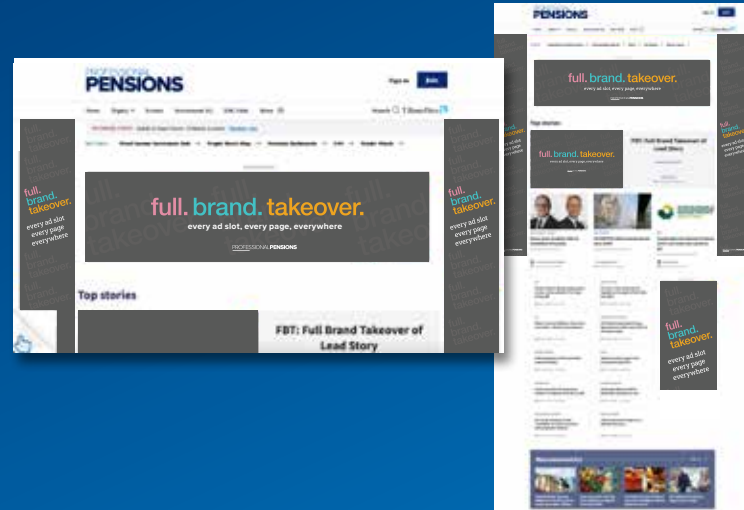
PROFESSIONAL PENSIONS

Sign in

Join

Search

full. brand. takeover.
every ad slot every page everywhere

full. brand. takeover.
every ad slot, every page, everywhere
PROFESSIONAL PENSIONS

full. brand. takeover.
every ad slot every page everywhere

Top stories

FBT: Full Brand Takeover of Lead Story

PENSIONS

full. brand. takeover.

Top stories

full. brand. takeover.

FBT: Full Brand Takeover of Lead Story

full. brand. takeover.
every ad slot every page everywhere

full. brand. takeover.
every ad slot every page everywhere